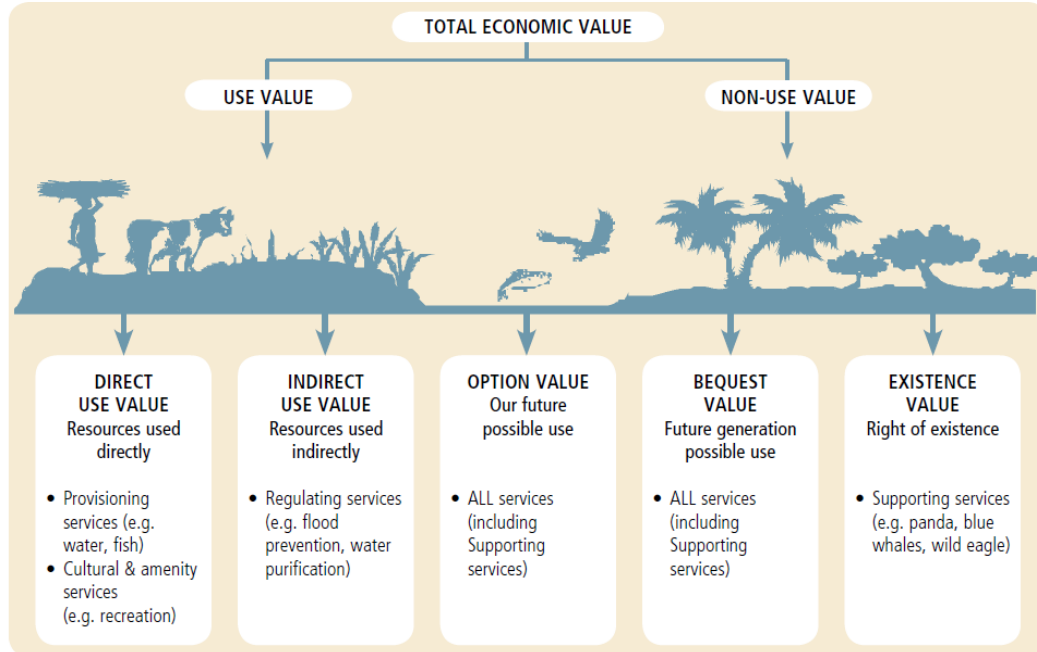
TOTAL ECONOMIC VALUE

USE VALUE

NON-USE VALUE

DIRECT USE VALUE
Resources used directly

• Provisioning services (e.g. water, fish)
• Cultural & amenity services (e.g. recreation)

INDIRECT USE VALUE
Resources used indirectly

• Regulating services (e.g. flood prevention, water purification)

OPTION VALUE
Our future possible use

• ALL services (including Supporting services)

BEQUEST VALUE
Future generation possible use

• ALL services (including Supporting services)

EXISTENCE VALUE
Right of existence

• Supporting services (e.g. panda, blue whales, wild eagle)